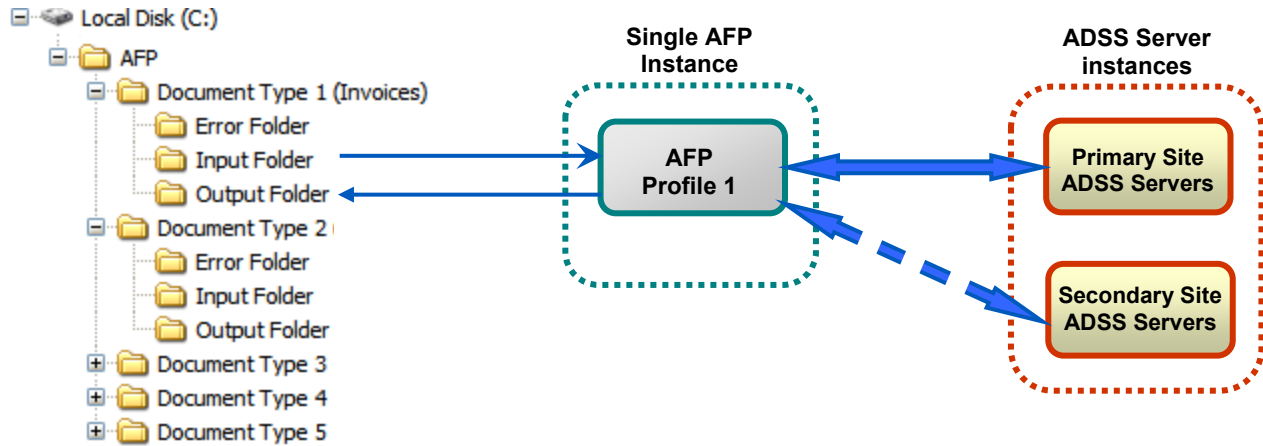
Local Disk (C:)
AFP
Document Type 1 (Invoices)
Error Folder
Input Folder
Output Folder
Document Type 2
Error Folder
Input Folder
Output Folder
Document Type 3
Document Type 4
Document Type 5

Single AFP Instance

AFP Profile 1

ADSS Server instances

Primary Site ADSS Servers

Secondary Site ADSS Servers